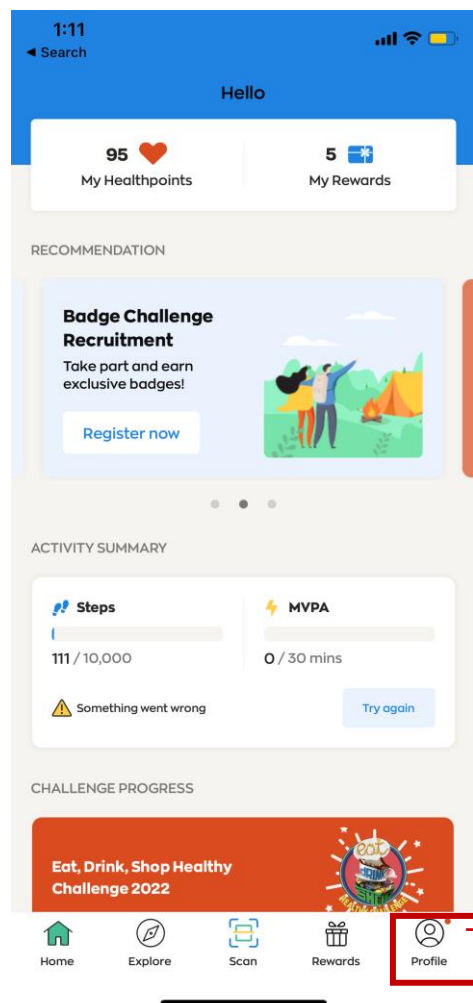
1:11
◂ Search

Hello

95
My Healthpoints

5
My Rewards

RECOMMENDATION

Badge Challenge Recruitment
Take part and earn exclusive badges!

Register now

ACTIVITY SUMMARY

Steps
111 / 10,000

MVPA
0 / 30 mins

Something went wrong

Try again

CHALLENGE PROGRESS

Eat, Drink, Shop Healthy Challenge 2022

Home
Explore
Scan
Rewards
Profile